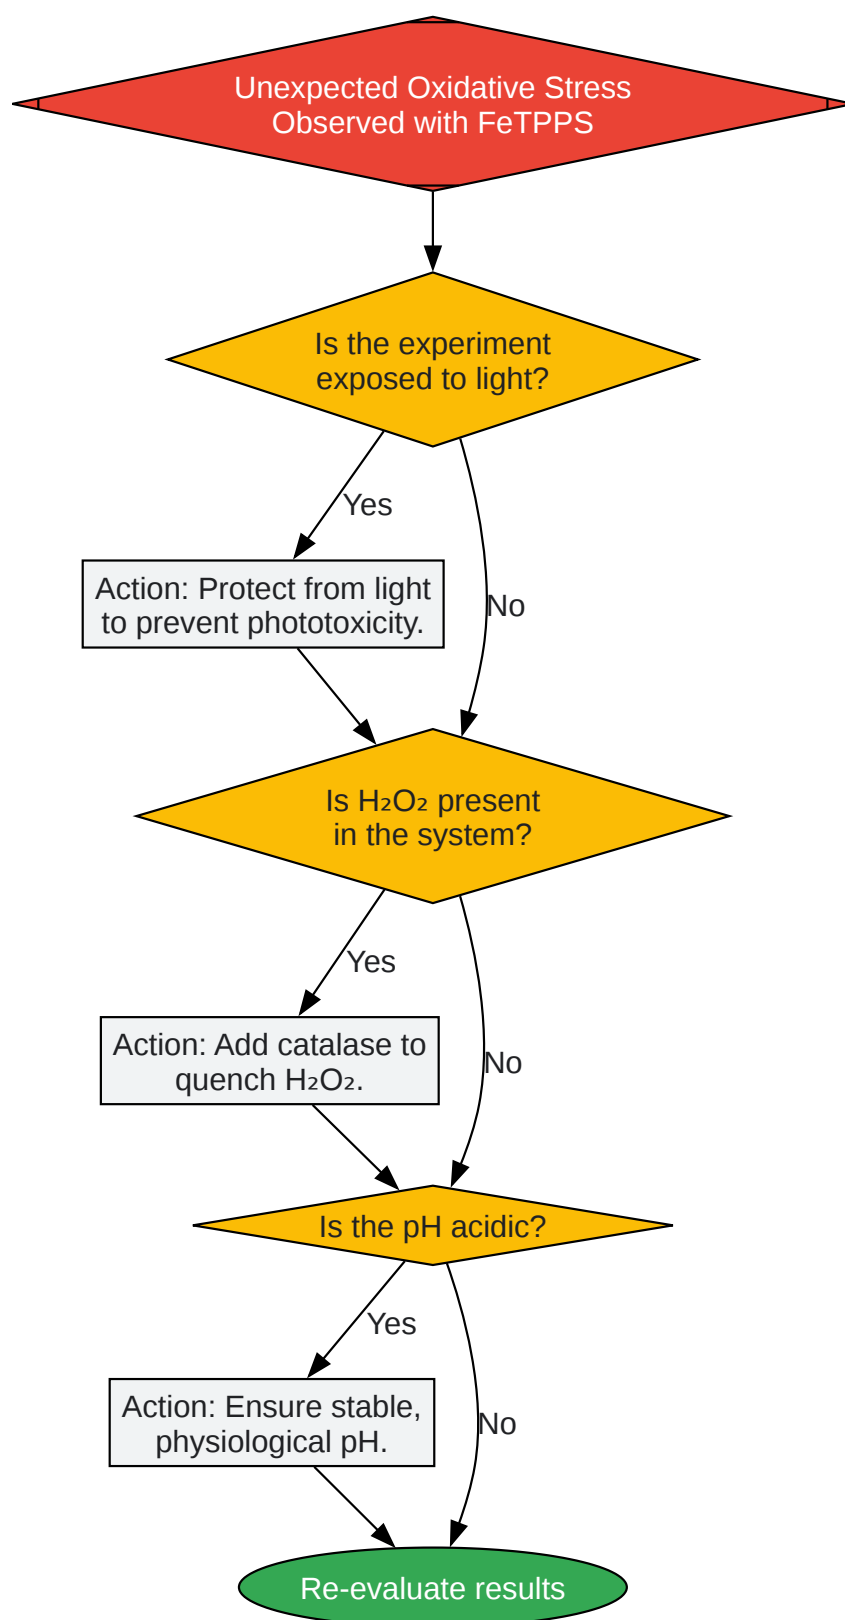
Unexpected Oxidative Stress Observed with FeTPPS

Is the experiment exposed to light?

Yes

Action: Protect from light to prevent phototoxicity.

No

Is $H_2O_2$ present in the system?

Yes

Action: Add catalase to quench $H_2O_2$.

No

Is the pH acidic?

Yes

Action: Ensure stable, physiological pH.

No

Re-evaluate results